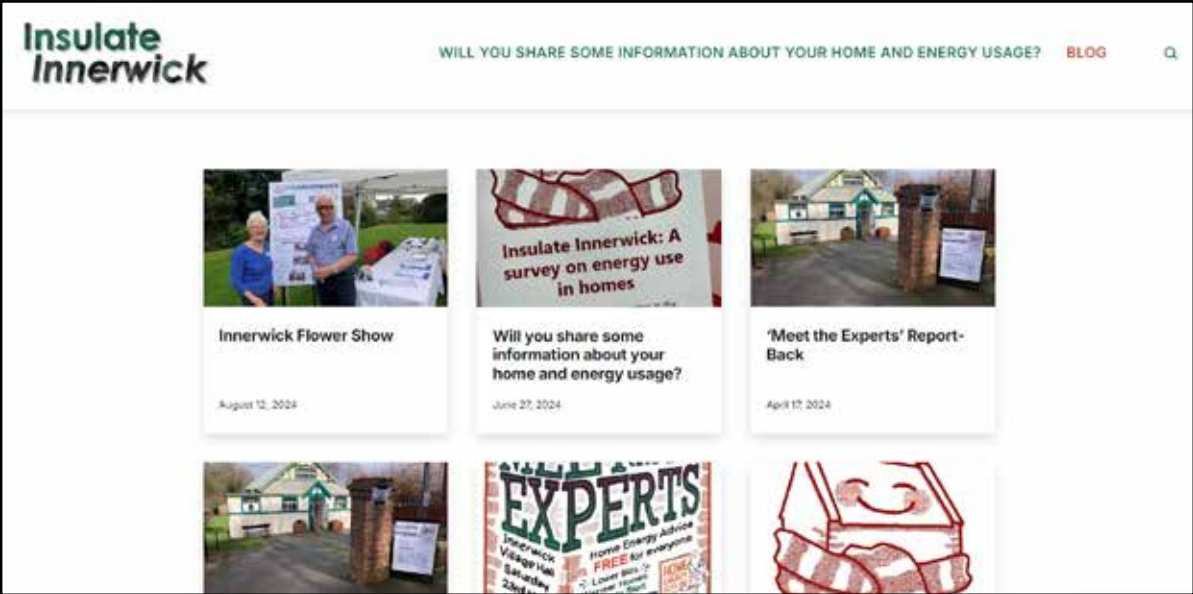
Insulate Innerwick

WILL YOU SHARE SOME INFORMATION ABOUT YOUR HOME AND ENERGY USAGE?

BLOG

Insulate Innerwick: A survey on energy use in homes

Innerwick Flower Show

August 12, 2024

Will you share some information about your home and energy usage?

June 27, 2024

'Meet the Experts' Report-Back

April 17, 2024

EXPERTS

Home Energy Advice FREE for everyone

Innerwick Village Hall Saturday 23rd

Lower Bills, Warmer Homes

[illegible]